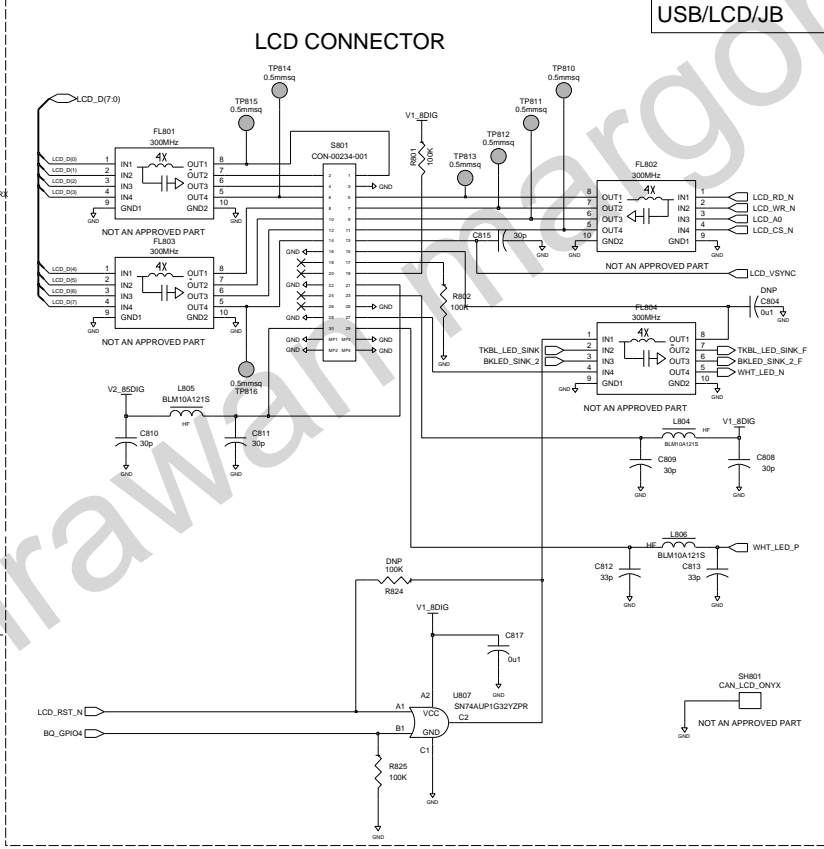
USB/LCD/JB

LCD CONNECTOR

LCD_D(7:0)

TP814
0.5mmsq

TP815
0.5mmsq

TP810
0.5mmsq

TP811
0.5mmsq

V1_8DIG

TP812
0.5mmsq

TP813
0.5mmsq

R801
100K

FL801
300MHz
4X
LCD_D(0) 1 IN1 OUT1 8
LCD_D(1) 2 IN2 OUT2 7
LCD_D(2) 3 IN3 OUT3 6
LCD_D(3) 4 IN4 OUT4 5
9 GND1 GND2 10
GND GND
NOT AN APPROVED PART

S801
CON-00234-001
2 1
4 3
6 5
8 7
10 9
12 11
14 13
16 15
18 17
20 19
22 21
24 23
26 25
28 27
30 29
MP2 MP1
MP4 MP3
GND

FL802
300MHz
4X
8 OUT1 IN1 1 LCD_RD_N
7 OUT2 IN2 2 LCD_WR_N
6 OUT3 IN3 3 LCD_A0
5 OUT4 IN4 4 LCD_CS_N
10 GND2 GND1 9
GND GND

C815
30p
NOT AN APPROVED PART
LCD_VSYNC

FL803
300MHz
4X
LCD_D(4) 1 IN1 OUT1 8
LCD_D(5) 2 IN2 OUT2 7
LCD_D(6) 3 IN3 OUT3 6
LCD_D(7) 4 IN4 OUT4 5
9 GND1 GND2 10
GND GND
NOT AN APPROVED PART

GND
GND
GND
GND
GND
GND

R802
100K

DNP
C804
0u1
GND

FL804
300MHz
4X
TKBL_LED_SINK 2 IN2 OUT2 7 TKBL_LED_SINK_F
BKLED_SINK_2 3 IN3 OUT3 6 BKLED_SINK_2_F
1 IN1 OUT1 8
4 IN4 OUT4 5 WHT_LED_N
9 GND1 GND2 10
GND GND
NOT AN APPROVED PART

0.5mmsq
TP816

V2_85DIG
L805
BLM10A121S
HF
C810
30p
GND
C811
30p
GND

L804
BLM10A121S
HF
V1_8DIG
C809
30p
GND
C808
30p
GND

L806
HF
BLM10A121S
WHT_LED_P
C812
33p
GND
C813
33p
GND

DNP
100K
R824

V1_8DIG
C817
0u1
GND

U807
SN74AUP1G32YZPR
A2
VCC
C2
A1
B1
GND
C1
LCD_RST_N
BQ_GPIO4

R825
100K
GND
GND

SH801
CAN_LCD_ONYX
GND
NOT AN APPROVED PART